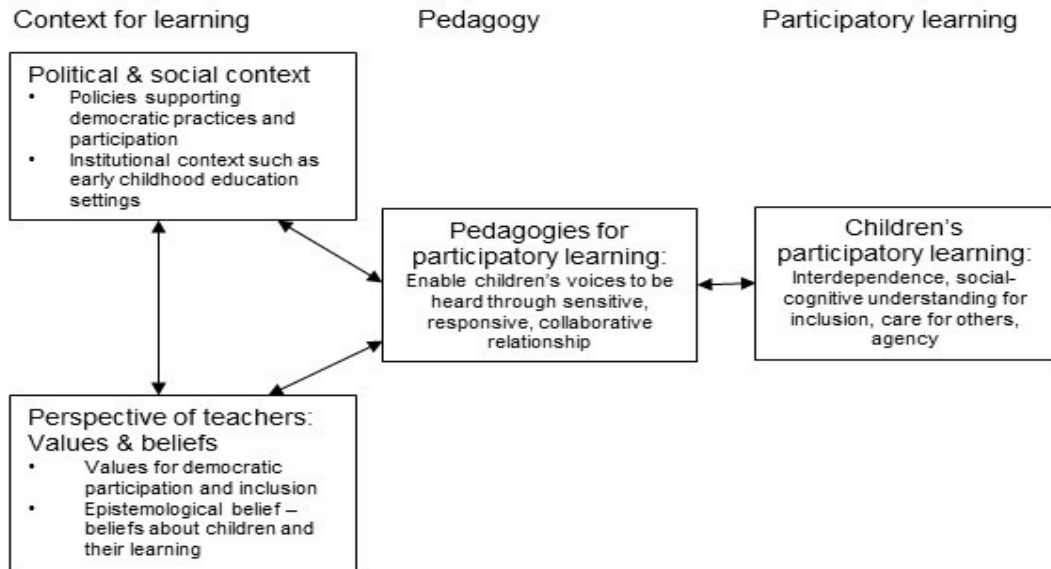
Context for learning

Pedagogy

Participatory learning

Political & social context
- Policies supporting democratic practices and participation
- Institutional context such as early childhood education settings

Pedagogies for participatory learning:
Enable children's voices to be heard through sensitive, responsive, collaborative relationship

Children's participatory learning:
Interdependence, social-cognitive understanding for inclusion, care for others, agency

Perspective of teachers: Values & beliefs
- Values for democratic participation and inclusion
- Epistemological belief – beliefs about children and their learning